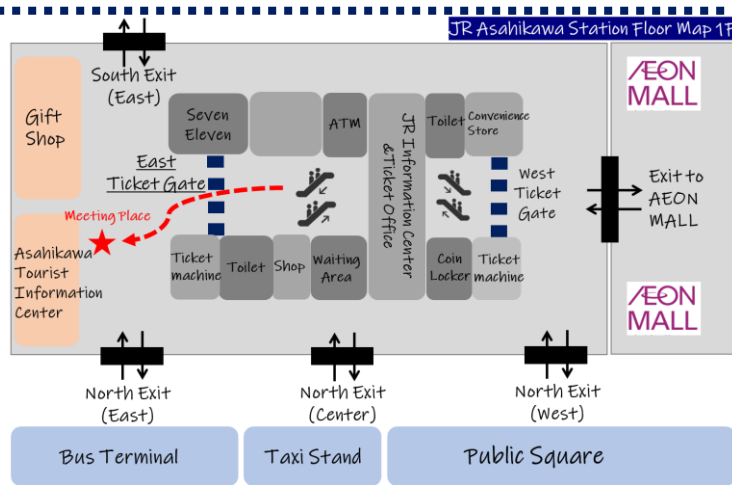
JR Asahikawa Station Floor Map 1F

South Exit (East)

Gift Shop

Seven Eleven

ATM

JR Information Center &Ticket Office

Toilet

Convenience Store

AEON MALL

East Ticket Gate

West Ticket Gate

Exit to AEON MALL

Meeting Place

Asahikawa Tourist Information Center

Ticket machine

Toilet

Shop

Waiting Area

Coin Locker

Ticket machine

AEON MALL

North Exit (East)

North Exit (Center)

North Exit (West)

Bus Terminal

Taxi Stand

Public Square